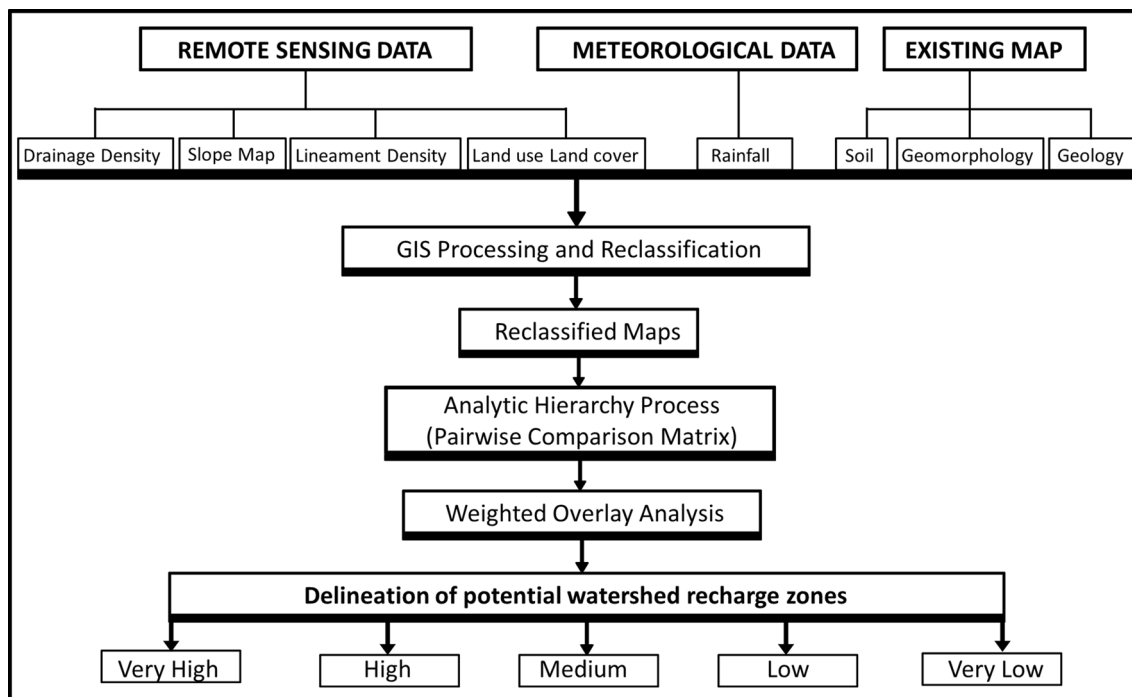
REMOTE SENSING DATA

METEOROLOGICAL DATA

EXISTING MAP

Drainage Density

Slope Map

Lineament Density

Land use Land cover

Rainfall

Soil

Geomorphology

Geology

GIS Processing and Reclassification

Reclassified Maps

Analytic Hierarchy Process (Pairwise Comparison Matrix)

Weighted Overlay Analysis

Delineation of potential watershed recharge zones

Very High

High

Medium

Low

Very Low